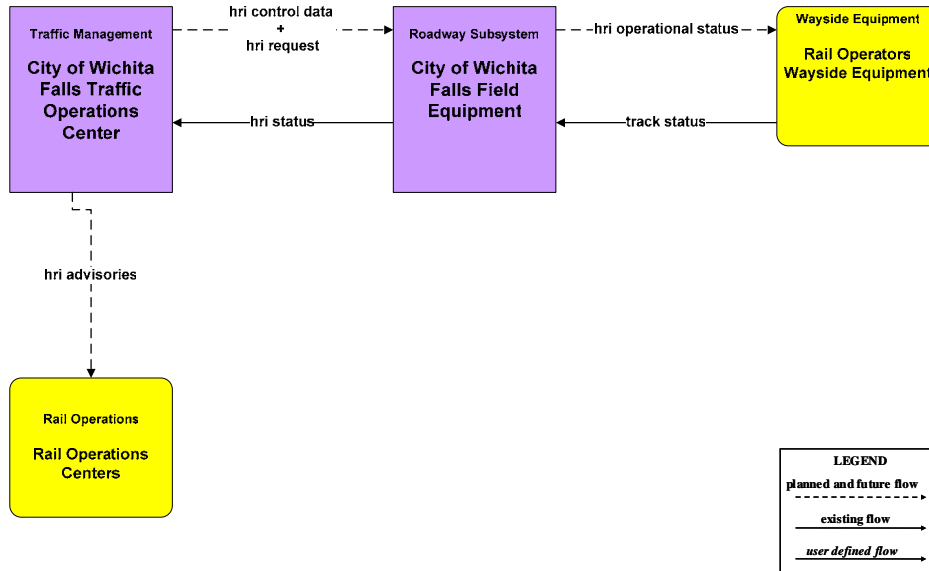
Traffic Management

City of Wichita Falls Traffic Operations Center

hri control data
+
hri request

Roadway Subsystem

City of Wichita Falls Field Equipment

hri operational status

Wayside Equipment

Rail Operators Wayside Equipment

hri status

track status

hri advisories

Rail Operations

Rail Operations Centers

LEGEND

planned and future flow

existing flow

user defined flow